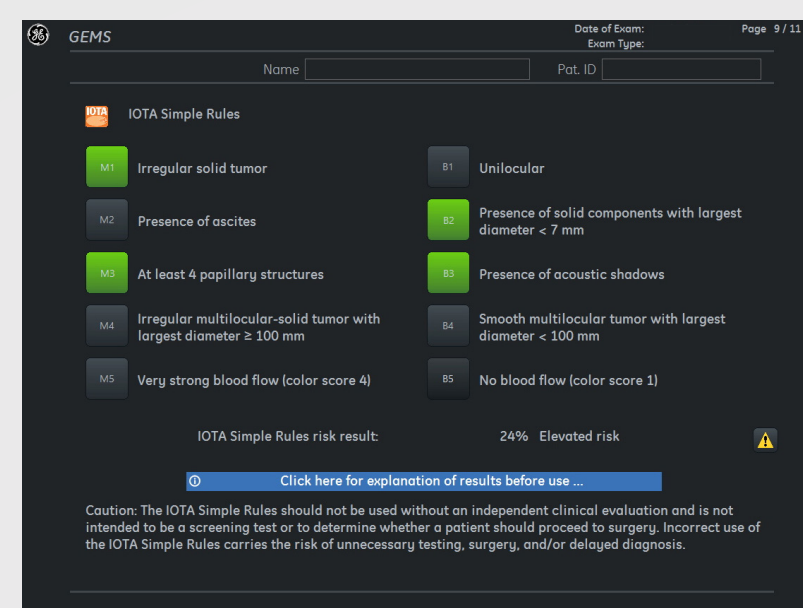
GEMS

Date of Exam:
Exam Type:

Page 9 / 11

Name

Pat. ID

IOTA

IOTA Simple Rules

M1 Irregular solid tumor

B1 Unilocular

M2 Presence of ascites

B2 Presence of solid components with largest diameter < 7 mm

M3 At least 4 papillary structures

B3 Presence of acoustic shadows

M4 Irregular multilocular-solid tumor with largest diameter ≥ 100 mm

B4 Smooth multilocular tumor with largest diameter < 100 mm

M5 Very strong blood flow (color score 4)

B5 No blood flow (color score 1)

IOTA Simple Rules risk result: 24% Elevated risk

Click here for explanation of results before use ...

Caution: The IOTA Simple Rules should not be used without an independent clinical evaluation and is not intended to be a screening test or to determine whether a patient should proceed to surgery. Incorrect use of the IOTA Simple Rules carries the risk of unnecessary testing, surgery, and/or delayed diagnosis.